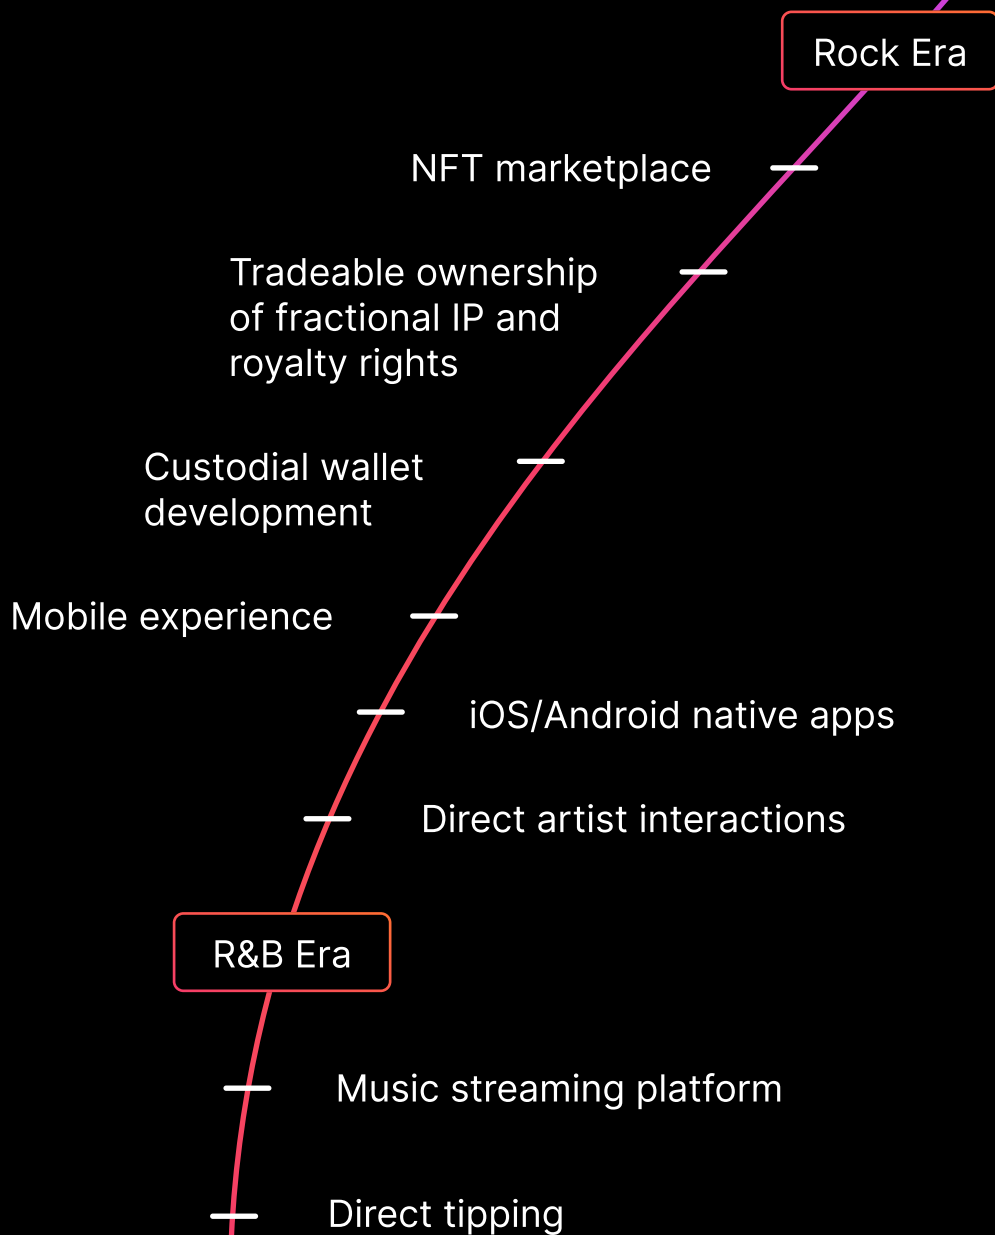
Rock Era

NFT marketplace

Tradeable ownership of fractional IP and royalty rights

Custodial wallet development

Mobile experience

iOS/Android native apps

Direct artist interactions

R&B Era

Music streaming platform

Direct tipping